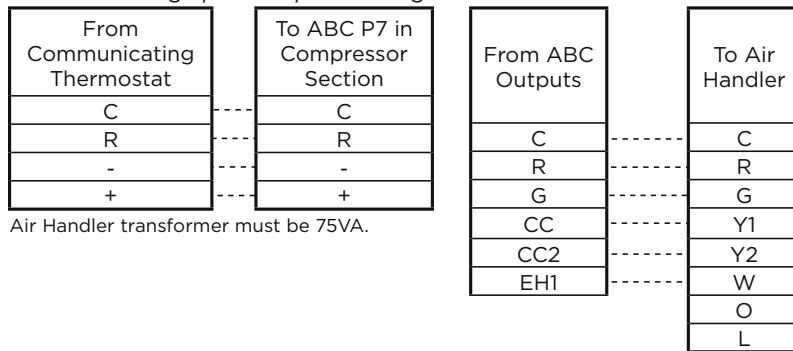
| From Communicating Thermostat |
|---|
| C |
| R |
| - |
| + |

| To ABC P7 in Compressor Section |
|---|
| C |
| R |
| - |
| + |

Air Handler transformer must be 75VA.

| From ABC Outputs |
|---|
| C |
| R |
| G |
| CC |
| CC2 |
| EH1 |

| To Air Handler |
|---|
| C |
| R |
| G |
| Y1 |
| Y2 |
| W |
| O |
| L |